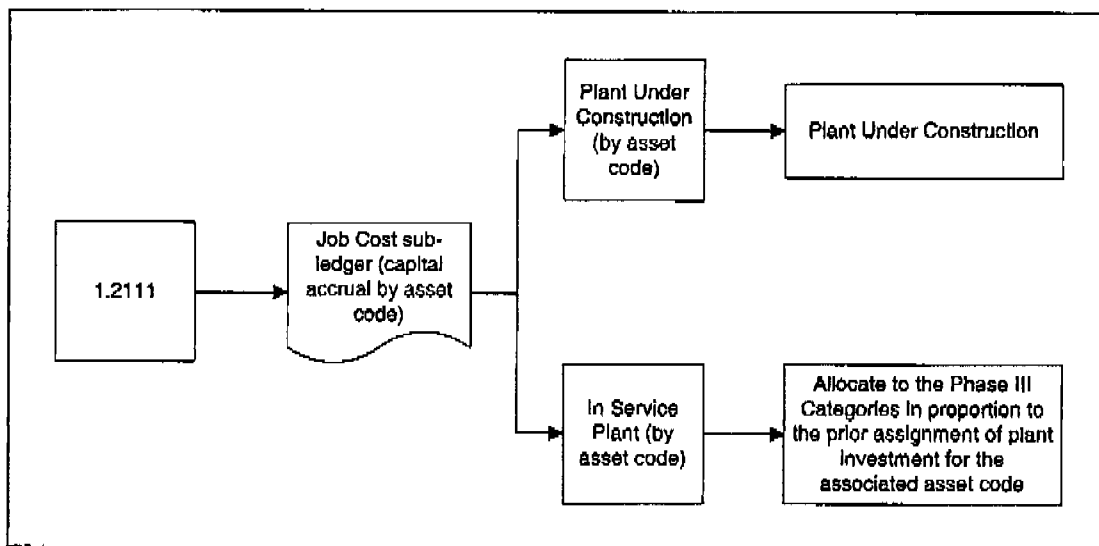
1.2111

Job Cost subledger (capital accrual by asset code)

Plant Under Construction (by asset code)

Plant Under Construction

In Service Plant (by asset code)

Allocate to the Phase III Categories in proportion to the prior assignment of plant investment for the associated asset code